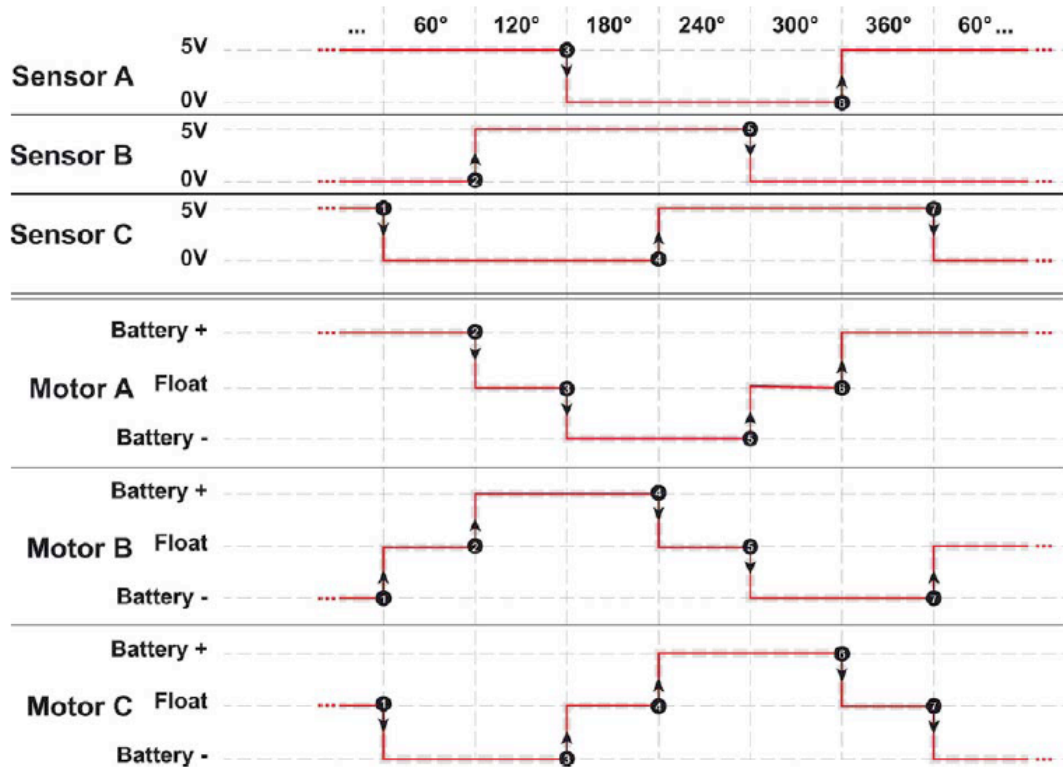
... 60° 120° 180° 240° 300° 360° 60°...

Sensor A
5V
0V
3
6

Sensor B
5V
0V
2
5

Sensor C
5V
0V
1
4
7

Motor A
Battery +
Float
Battery -
2
3
6
5

Motor B
Battery +
Float
Battery -
4
2
5
1
7

Motor C
Battery +
Float
Battery -
6
1
4
7
3